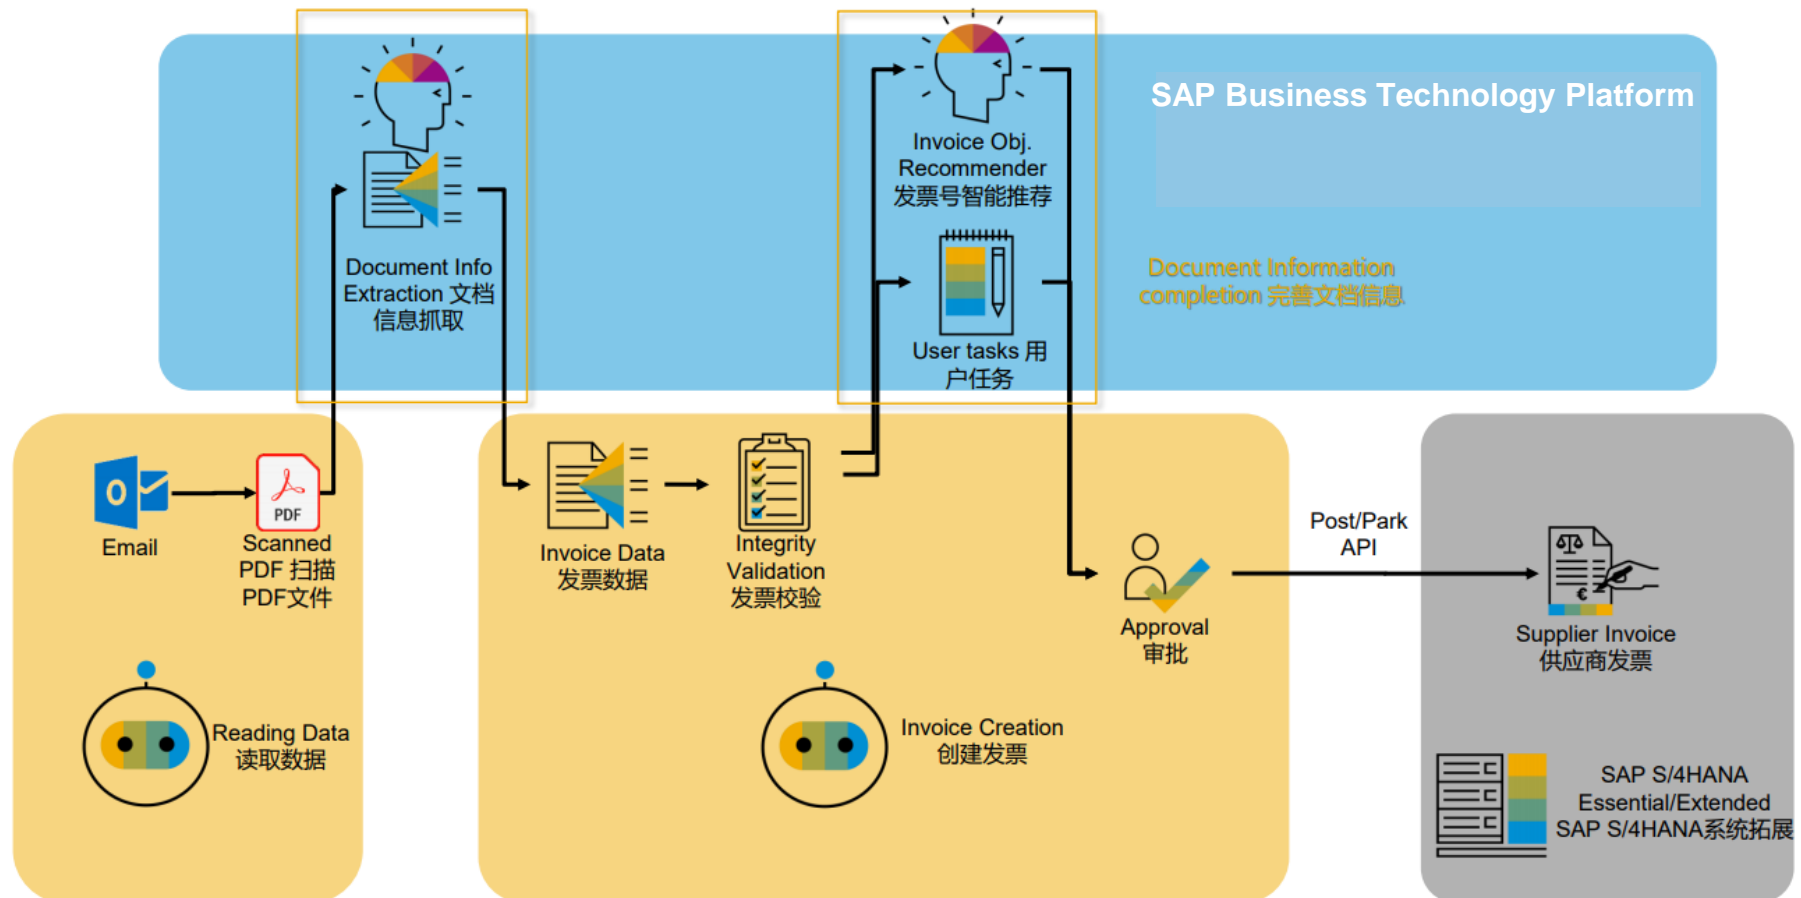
SAP Business Technology Platform

Document Info Extraction 文档信息抓取

Invoice Obj. Recommender 发票号智能推荐

User tasks 用户任务

Document Information completion 完善文档信息

Email

PDF

Scanned PDF 扫描 PDF文件

Reading Data 读取数据

Invoice Data 发票数据

Integrity Validation 发票校验

Invoice Creation 创建发票

Approval 审批

Post/Park API

Supplier Invoice 供应商发票

SAP S/4HANA Essential/Extended SAP S/4HANA系统拓展